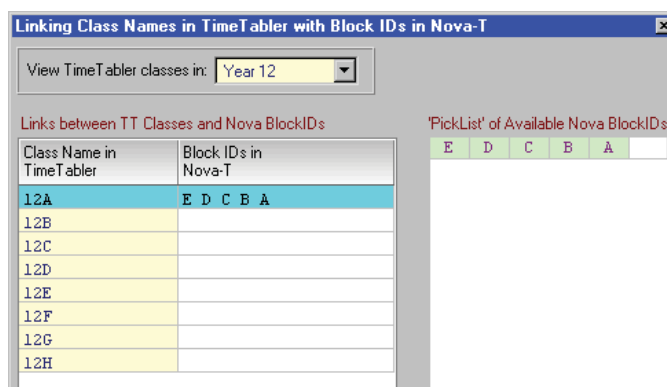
Linking Class Names in TimeTabler with Block IDs in Nova-T

View TimeTabler classes in: Year 12

Links between TT Classes and Nova BlockIDs

| Class Name in TimeTabler | Block IDs in Nova-T |
|---|---|
| 12A | E D C B A |
| 12B | |
| 12C | |
| 12D | |
| 12E | |
| 12F | |
| 12G | |
| 12H | |

'PickList' of Available Nova BlockIDs

| E | D | C | B | A |
|---|---|---|---|---|